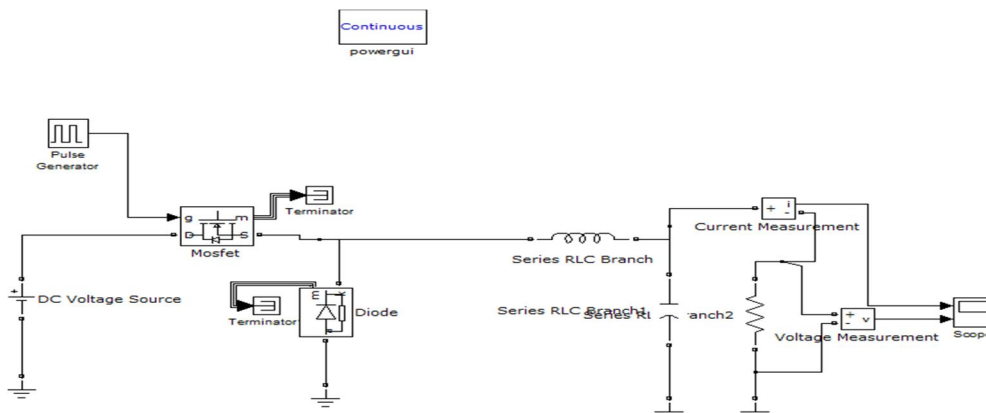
Continuous
powergui

Pulse Generator

g m
D S
Mosfet

Terminator

DC Voltage Source

Terminator

E k
Diode

Series RLC Branch

Series RLC Branch1

Series RL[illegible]anch2

+ i -
Current Measurement

+ v -
Voltage Measurement

Scop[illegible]